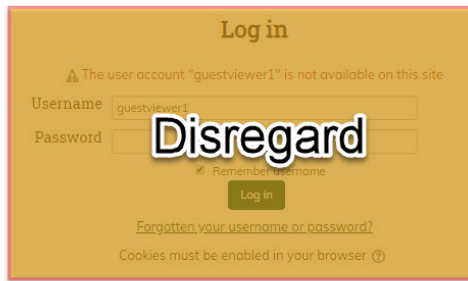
Log in

The user account "guestviewer1" is not available on this site

Username guestviewer1

Password

Disregard

Remember username

Log in

Forgotten your username or password?

Cookies must be enabled in your browser